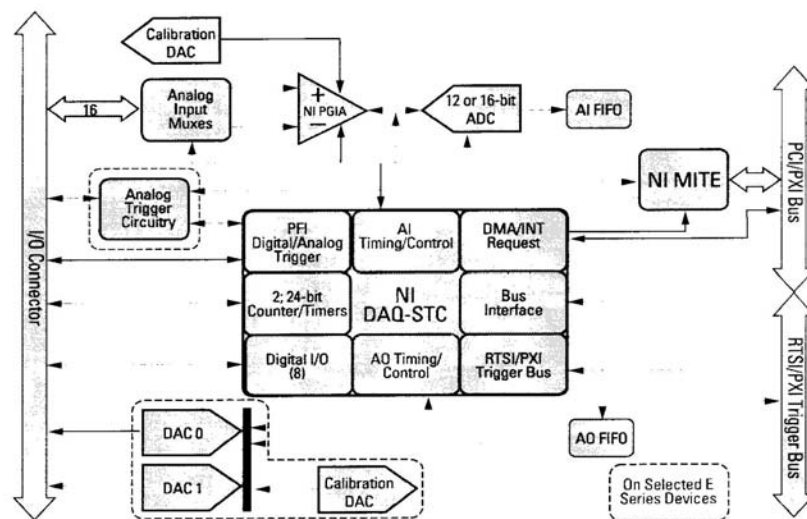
Calibration DAC

16

Analog Input Muxes

+
NI PGIA
−

12 or 16-bit ADC

AI FIFO

I/O Connector

Analog Trigger Circuitry

NI MITE

PCI/PXI Bus

PFI Digital/Analog Trigger

AI Timing/Control

DMA/INT Request

2; 24-bit Counter/Timers

NI DAQ-STC

Bus Interface

Digital I/O (8)

AO Timing/ Control

RTSI/PXI Trigger Bus

RTSI/PXI Trigger Bus

DAC 0

DAC 1

Calibration DAC

AO FIFO

On Selected E Series Devices